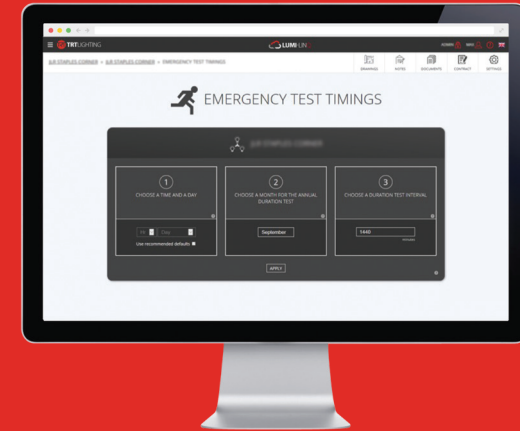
TRT LIGHTING

LUMI-LINK

ADMIN

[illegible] > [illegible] > EMERGENCY TEST TIMINGS

DRAWINGS NOTES DOCUMENTS CONTRACT SETTINGS

EMERGENCY TEST TIMINGS

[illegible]

1
CHOOSE A TIME AND A DAY

Use recommended defaults

2
CHOOSE A MONTH FOR THE ANNUAL DURATION TEST

September

3
CHOOSE A DURATION TEST INTERVAL

1440
minutes

APPLY